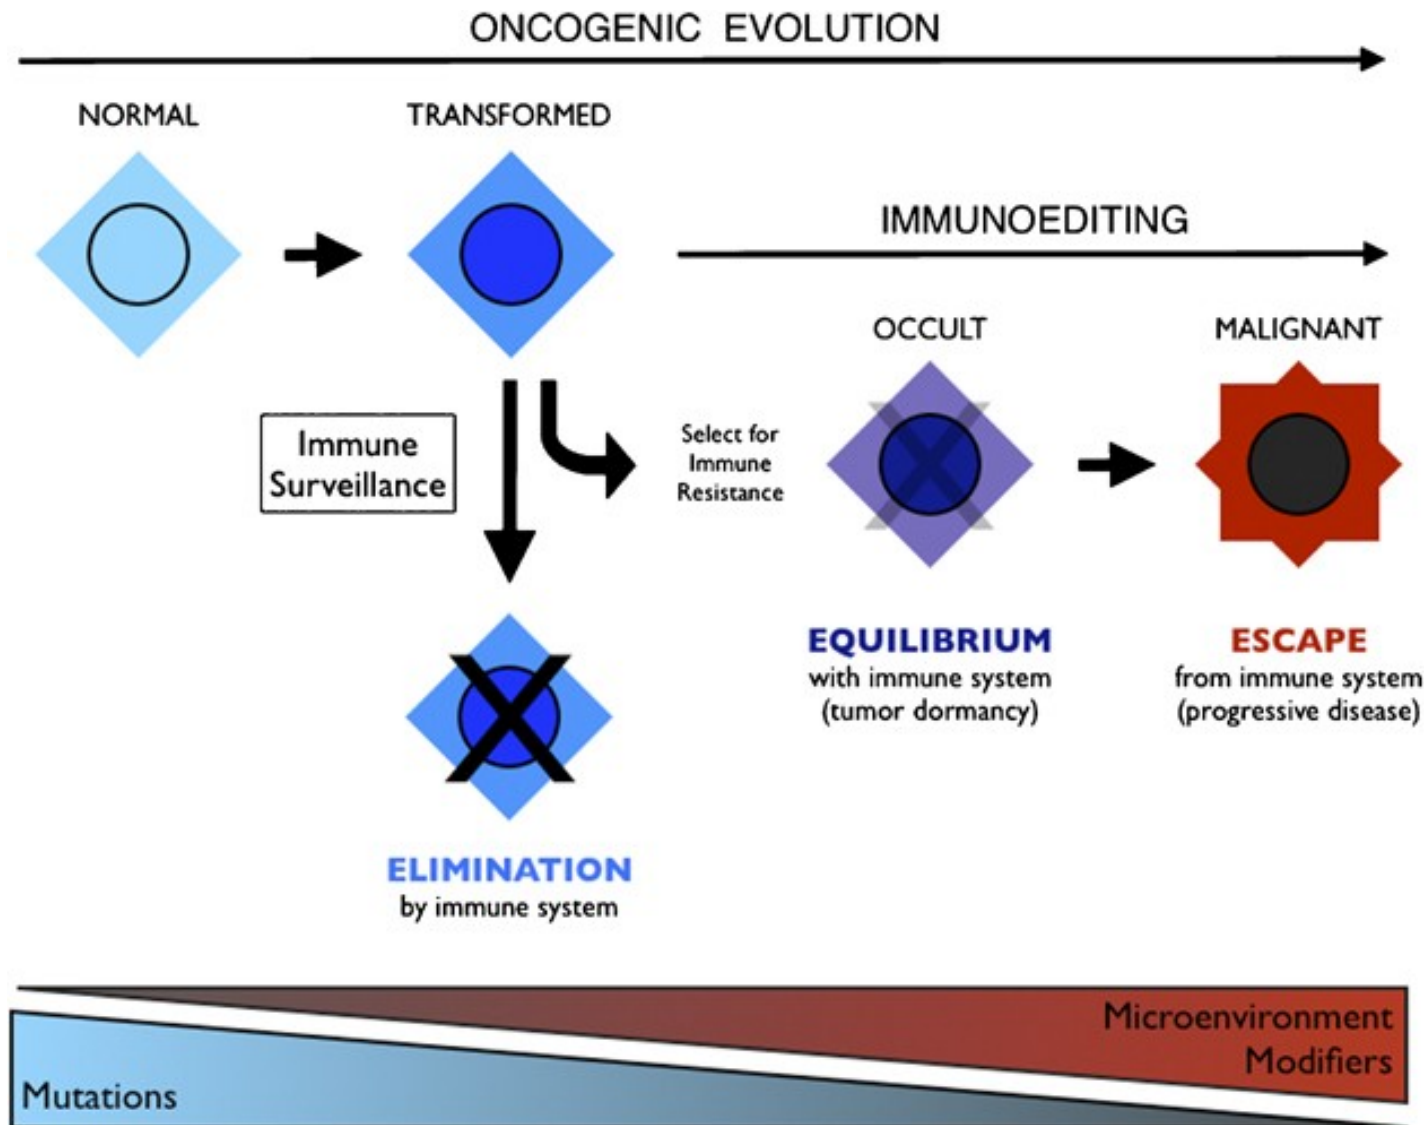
ONCOGENIC EVOLUTION

NORMAL

TRANSFORMED

IMMUNOEDITING

OCCULT

MALIGNANT

Immune Surveillance

Select for Immune Resistance

EQUILIBRIUM
with immune system
(tumor dormancy)

ESCAPE
from immune system
(progressive disease)

ELIMINATION
by immune system

Microenvironment Modifiers

Mutations